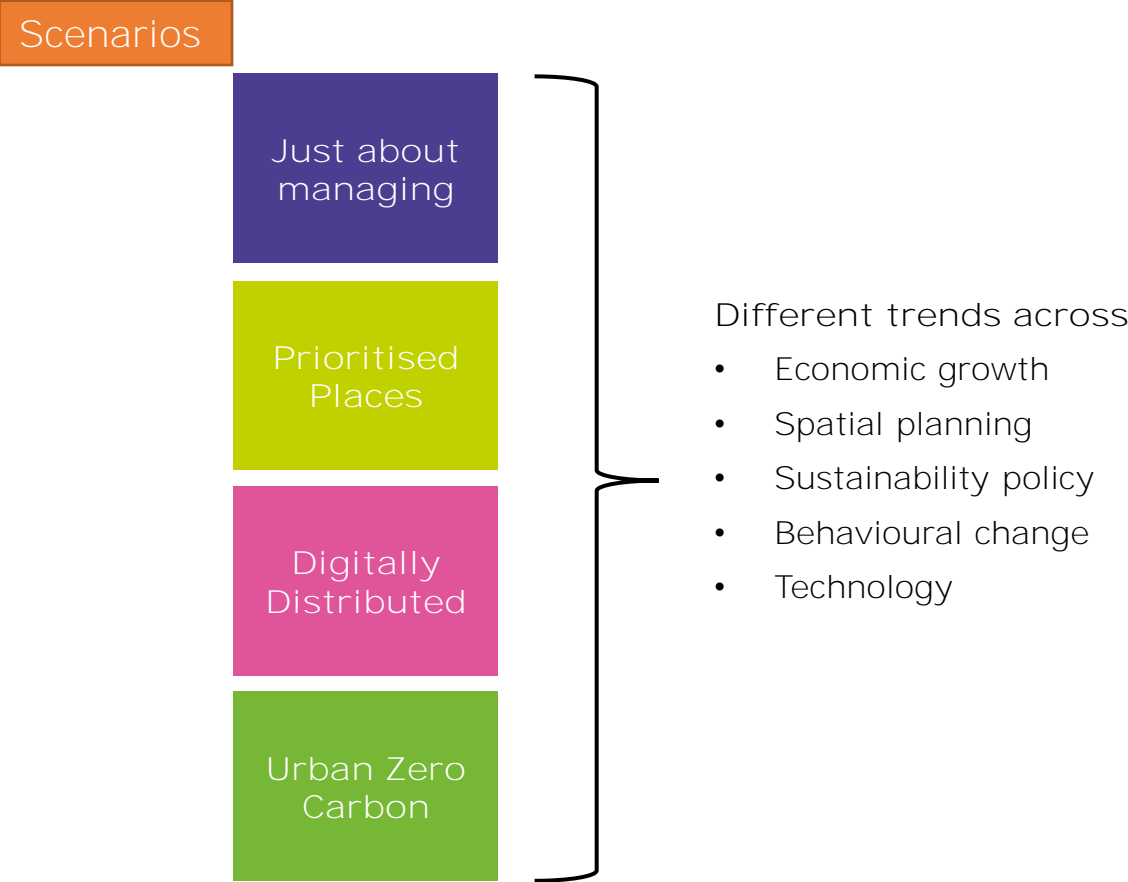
Scenarios

Just about managing

Prioritised Places

Digitally Distributed

Urban Zero Carbon

Different trends across

- Economic growth
- Spatial planning
- Sustainability policy
- Behavioural change
- Technology